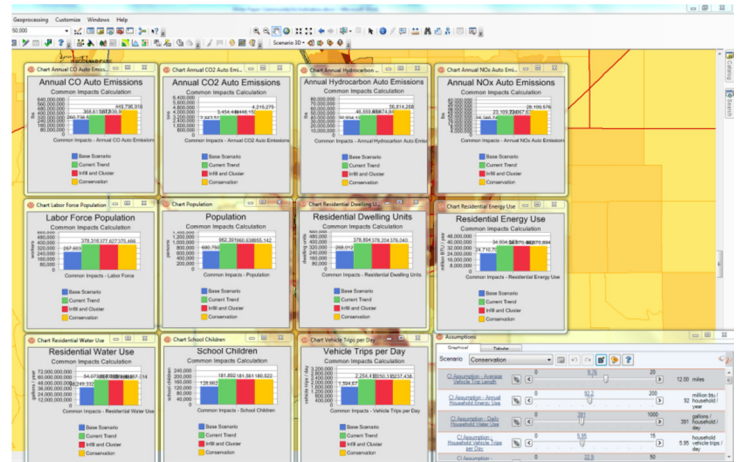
Geoprocessing Customize Windows Help

50,000

Scenario 3D

Chart Annual CO Auto Emissions

Annual CO Auto Emissions

Common Impacts Calculation

640,000,000
560,000,000
480,000,000
400,000,000
320,000,000
240,000,000
160,000,000
80,000,000

lbs

260,736,5 368,61 387,55,5 449,796,916

Common Impacts - Annual CO Auto Emissions

Base Scenario
Current Trend
Infill and Cluster
Conservation

Chart Annual CO2 Auto Emi...

Annual CO2 Auto Emiss

Common Impacts Calculation

6,400,000
5,600,000
4,800,000
4,000,000
3,200,000
2,400,000
1,600,000
800,000

2,343,51 3,454,45 4,046,15 4,215,275

Common Impacts - Annual CO2 Auto Emissi

Base Scenario
Current Trend
Infill and Cluster
Conservation

Chart Annual Hydrocarbon Auto ...

Annual Hydrocarbon Auto Emissions

Common Impacts Calculation

80,000,000
70,000,000
60,000,000
50,000,000
40,000,000
30,000,000
20,000,000
10,000,000

lbs

30,934,4 45,555,68 46,574,84 56,814,288

Common Impacts - Annual Hydrocarbon Auto Emis

Base Scenario
Current Trend
Infill and Cluster
Conservation

Chart Annual NOx Auto Emissions

Annual NOx Auto Emissions

Common Impacts Calculation

40,000,000
35,000,000
30,000,000
25,000,000
20,000,000
15,000,000
10,000,000
5,000,000

lbs

16,365,5 23,103,23 24,657,83 28,199,576

Common Impacts - Annual NOx Auto Emissions

Base Scenario
Current Trend
Infill and Cluster
Conservation

Chart Labor Force Population

Labor Force Population

Common Impacts Calculation

workers

267,603 378,316 377,427 375,466

Common Impacts - Labor Force

Base Scenario
Current Trend
Infill and Cluster
Conservation

Chart Population

Population

Common Impacts Calculation

640,784 862,391 860,638 855,142

Common Impacts - Population

Base Scenario
Current Trend
Infill and Cluster
Conservation

Chart Residential Dwelling Units

Residential Dwelling Units

Common Impacts Calculation

units

268,012 378,884 376,354 376,340

Common Impacts - Residential Dwelling Units

Base Scenario
Current Trend
Infill and Cluster
Conservation

Chart Residential Energy Use

Residential Energy Use

Common Impacts Calculation

48,000,000
40,000,000
32,000,000
24,000,000
16,000,000
8,000,000

million BTU / year

24,710 34,604 34,870 34,870 694

Common Impacts - Residential Energy Use

Base Scenario
Current Trend
Infill and Cluster
Conservation

Chart Residential Water Use

Residential Water Use

Common Impacts Calculation

gallons / year

24,000,000,000
20,000,000,000
16,000,000,000
12,000,000,000
8,000,000,000
4,000,000,000

16,249,332 24,077 24,165 24,165 118

Common Impacts - Residential Water Use

Base Scenario
Current Trend
Infill and Cluster
Conservation

Chart School Children

School Children

Common Impacts Calculation

240,000
200,000
160,000
120,000
80,000
40,000

children

128,862 181,893 181,584 180,622

Common Impacts - School Children

Base Scenario
Current Trend
Infill and Cluster
Conservation

Chart Vehicle Trips per Day

Vehicle Trips per Day

Common Impacts Calculation

3,200,000
2,800,000
2,400,000
2,000,000
1,600,000
1,200,000
800,000
400,000

trips / day

1,594,67 2,254,4 2,556,1 2,237,438

Common Impacts - Vehicle Trips per Day

Base Scenario
Current Trend
Infill and Cluster
Conservation

Assumptions

Graphical Tabular

Scenario Conservation

CI Assumption - Average Vehicle Trip Length 0 6.25 20 12.00 miles

CI Assumption - Annual Household Energy Use 0 92.2 200 92 million btu / household / year

CI Assumption - Daily Household Water Use 0 391 1000 391 gallons / household / day

CI Assumption - Household Vehicle Trips per Day 0 5.95 15 5.95 household vehicle trips / day

0 22.5 50

Catalog

Search